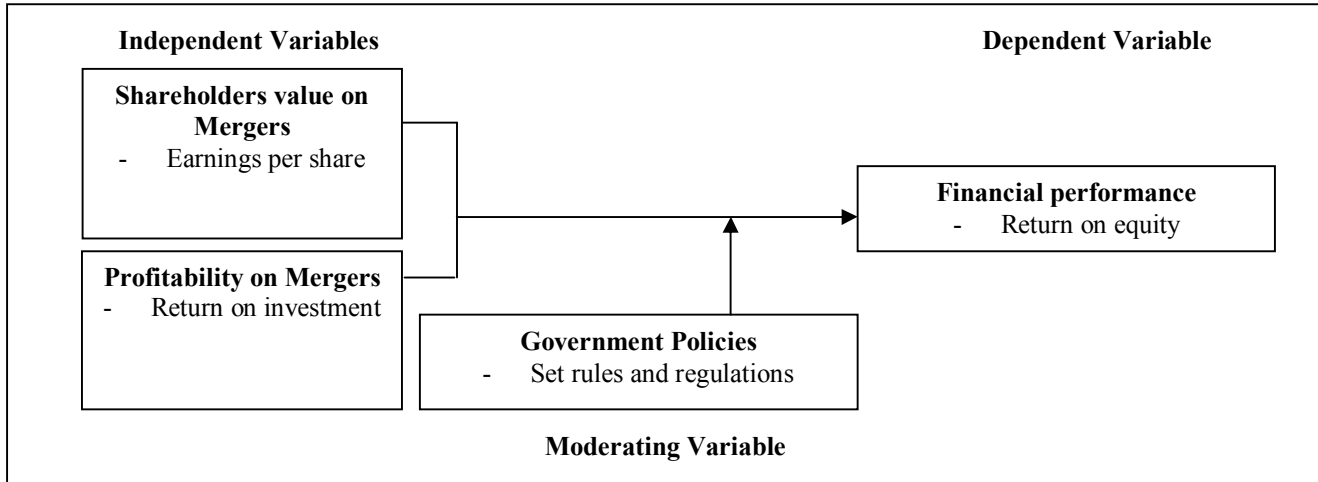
Independent Variables

Dependent Variable

Shareholders value on Mergers
- Earnings per share

Profitability on Mergers
- Return on investment

Financial performance
- Return on equity

Government Policies
- Set rules and regulations

Moderating Variable